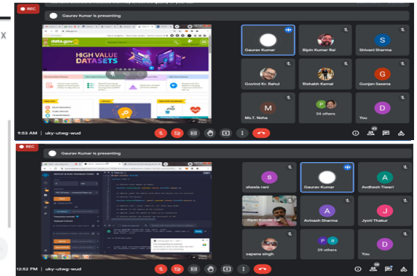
REC

Gaurav Kumar is presenting

data.gov

HIGH VALUE DATASETS

Gaurav Kumar

Bipin Kumar Rai

Shivani Sharma

Govind Kr. Rahul

Rishabh Kamal

Gunjan Saxena

Ms.T. Neha

24 others

You

9:53 AM | uky-vhsg-eud

REC

Gaurav Kumar is presenting

shweta rani

Gaurav Kumar

Avdhesh Tiwari

Avinash Sharma

Jyoti Thakur

sapana singh

25 others

You

12:52 PM | uky-vhsg-eud